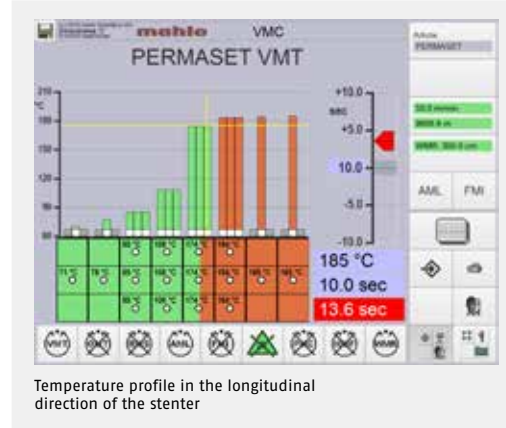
mahlo VMC
PERMASET VMT

Article
PERMASET

210
°C
180
150
120
90
60

+10.0
sec
+5.0
10.0
-5.0
-10.0

185 °C
10.0 sec
13.6 sec

AML FMI

VMT

Temperature profile in the longitudinal direction of the stenter